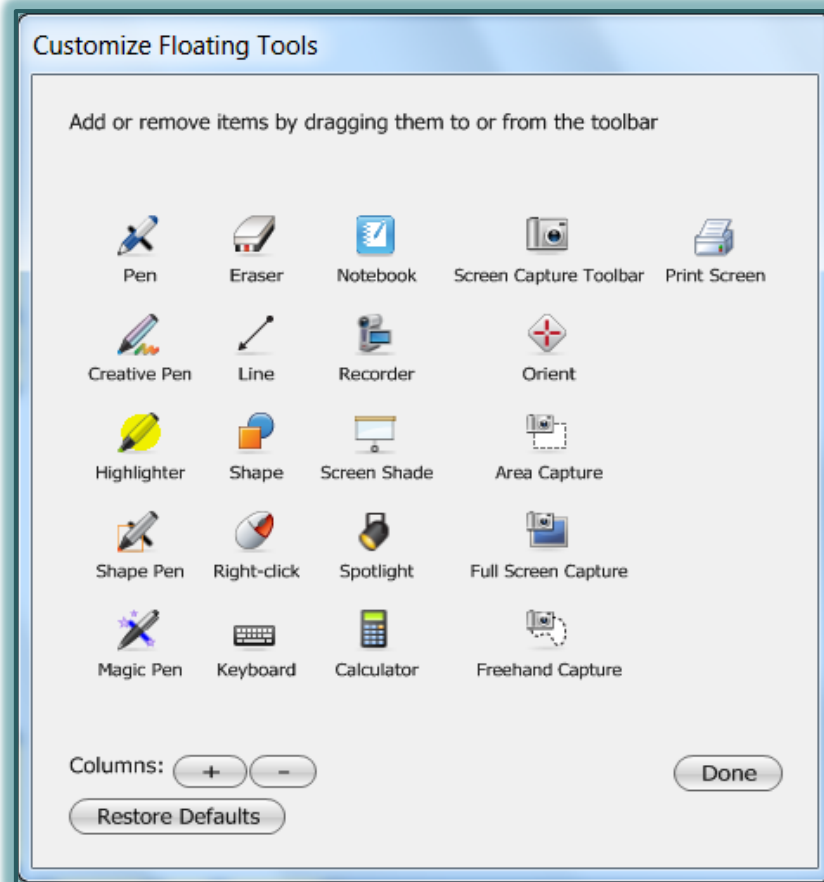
Customize Floating Tools

Add or remove items by dragging them to or from the toolbar

Pen
Eraser
Notebook
Screen Capture Toolbar
Print Screen

Creative Pen
Line
Recorder
Orient

Highlighter
Shape
Screen Shade
Area Capture

Shape Pen
Right-click
Spotlight
Full Screen Capture

Magic Pen
Keyboard
Calculator
Freehand Capture

Columns: + -
Done
Restore Defaults